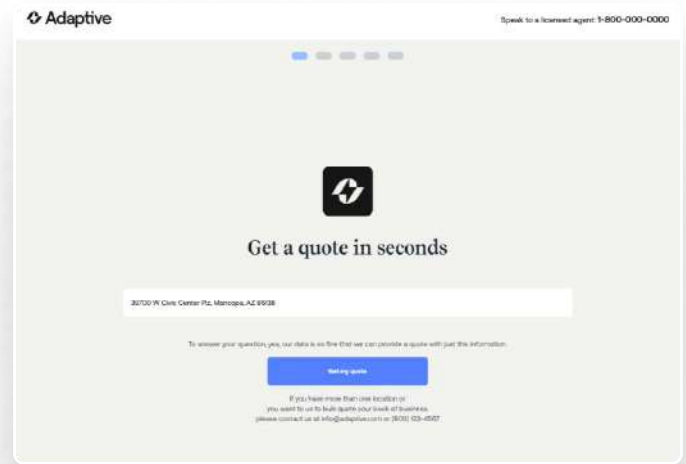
Adaptive

Speak to a licensed agent: 1-800-000-0000

Get a quote in seconds

30700 W Civic Center Plz, Maricopa, AZ 85138

To answer your question, yes, our data is so fine that we can provide a quote with just this information.

Get my quote

If you have more than one location or you want us to bulk quote your book of business, please contact us at info@adaptive.com or (800) 123-4567